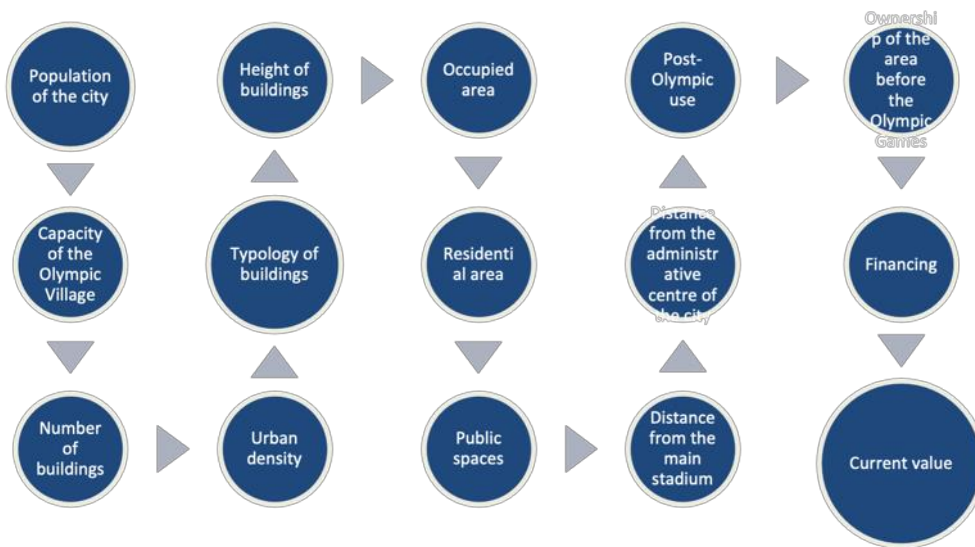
Population of the city

Capacity of the Olympic Village

Number of buildings

Urban density

Typology of buildings

Height of buildings

Occupied area

Residenti al area

Public spaces

Distance from the main stadium

Distance from the administr ative centre of the city

Post-Olympic use

Ownershi p of the area before the Olympic Games

Financing

Current value